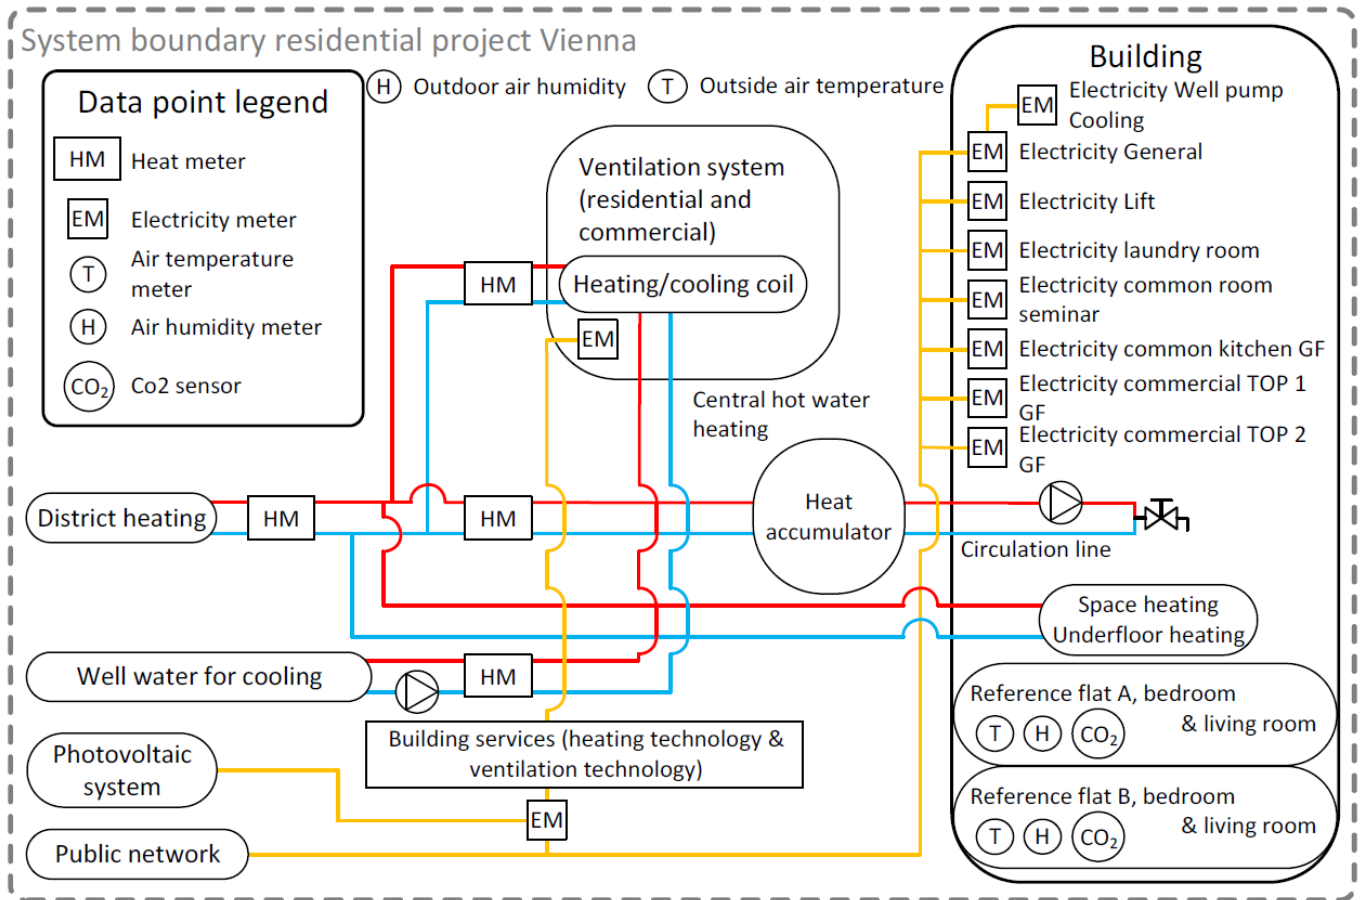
System boundary residential project Vienna

Data point legend
HM Heat meter
EM Electricity meter
T Air temperature meter
H Air humidity meter
$CO_2$ Co2 sensor

H Outdoor air humidity
T Outside air temperature

Ventilation system (residential and commercial)
HM
Heating/cooling coil
EM

Central hot water heating

Building
EM Electricity Well pump Cooling
EM Electricity General
EM Electricity Lift
EM Electricity laundry room
EM Electricity common room seminar
EM Electricity common kitchen GF
EM Electricity commercial TOP 1 GF
EM Electricity commercial TOP 2 GF

District heating
HM
HM
Heat accumulator
Circulation line
Space heating Underfloor heating

Well water for cooling
HM

Reference flat A, bedroom & living room
T H $CO_2$

Reference flat B, bedroom & living room
T H $CO_2$

Photovoltaic system
Building services (heating technology & ventilation technology)
EM
Public network